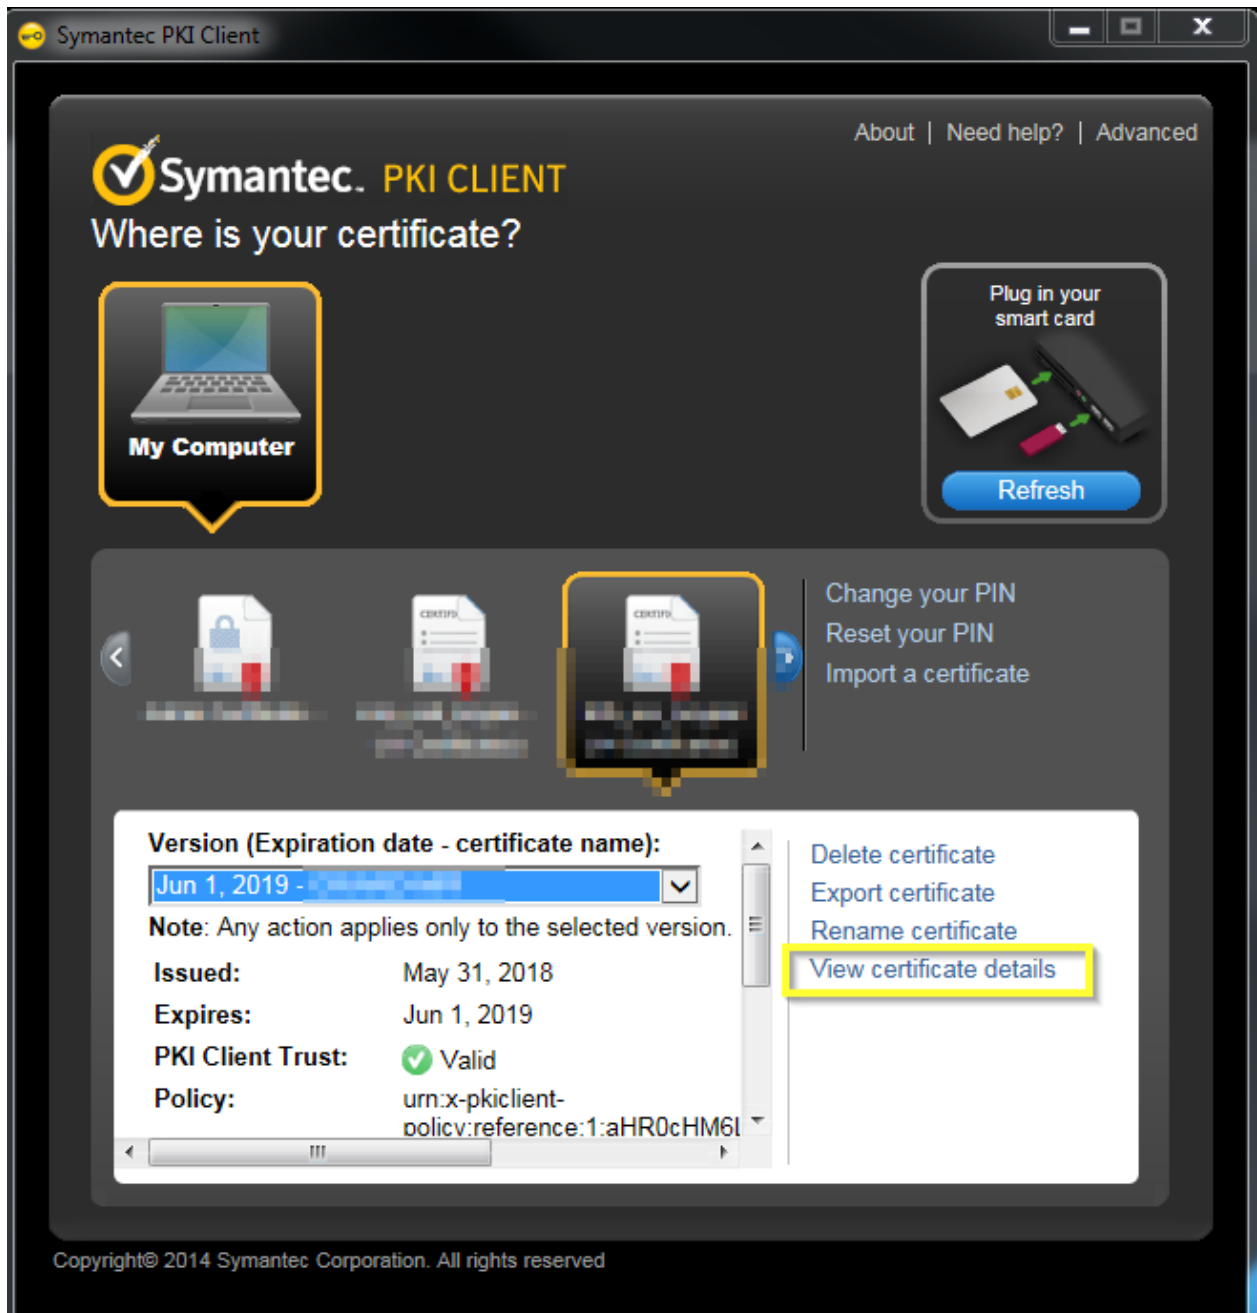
Symantec PKI Client

About | Need help? | Advanced

Symantec. PKI CLIENT

Where is your certificate?

My Computer

Plug in your smart card

Refresh

CERTIFI

CERTIFI

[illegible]

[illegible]

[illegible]

Change your PIN
Reset your PIN
Import a certificate

Version (Expiration date - certificate name):

Jun 1, 2019 - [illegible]

Note: Any action applies only to the selected version.

| | |
|---|---|
| Issued: | May 31, 2018 |
| Expires: | Jun 1, 2019 |
| PKI Client Trust: | Valid |
| Policy: | urn:x-pkiclient-policy:reference:1:aHR0cHM6L |

Delete certificate
Export certificate
Rename certificate
View certificate details

Copyright© 2014 Symantec Corporation. All rights reserved